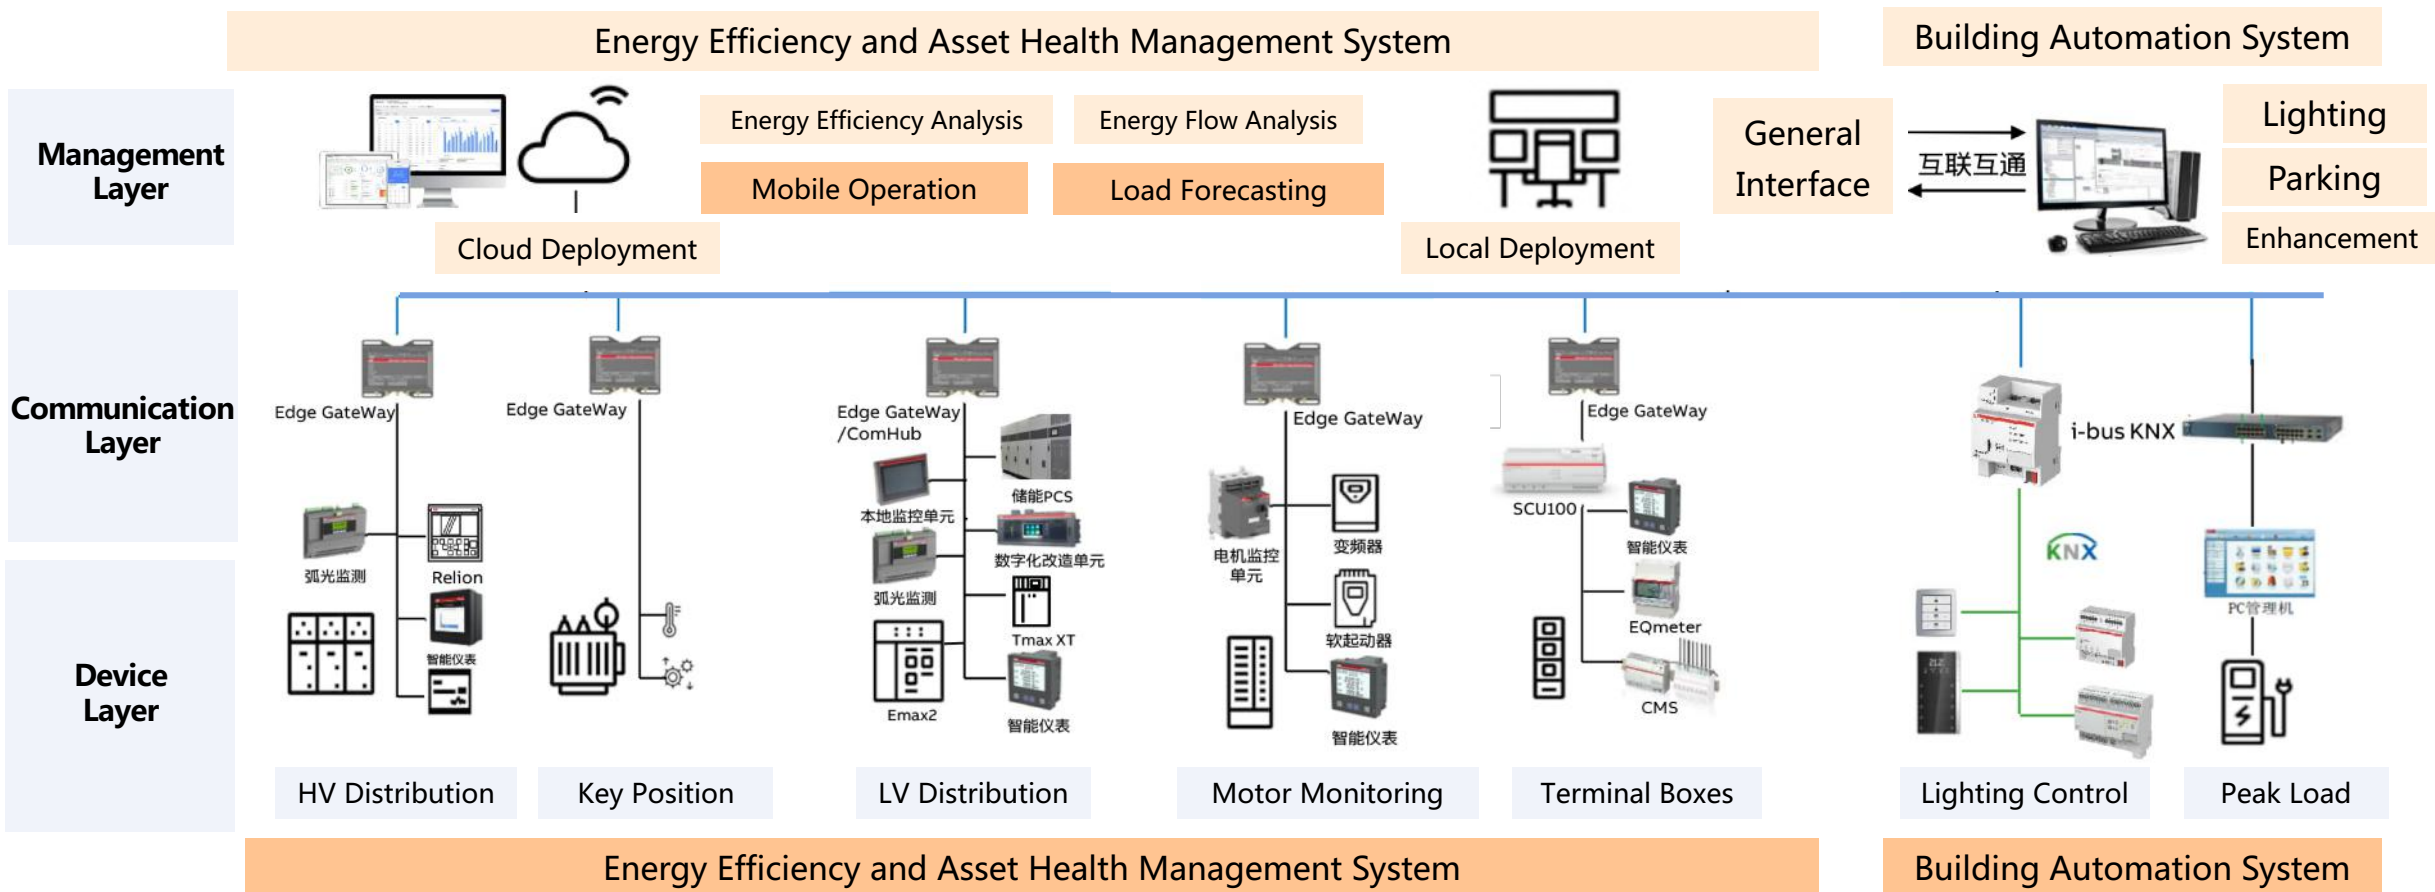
Energy Efficiency and Asset Health Management System

Building Automation System

Management Layer

Energy Efficiency Analysis

Energy Flow Analysis

Mobile Operation

Load Forecasting

Cloud Deployment

Local Deployment

General Interface

互联互通

Lighting

Parking

Enhancement

Communication Layer

Device Layer

Edge GateWay

Edge GateWay

Edge GateWay /ComHub

Edge GateWay

Edge GateWay

i-bus KNX

弧光监测

Relion

智能仪表

本地监控单元

储能PCS

数字化改造单元

弧光监测

Tmax XT

Emax2

智能仪表

电机监控单元

变频器

软起动器

智能仪表

SCU100

智能仪表

EQmeter

CMS

KNX

PC管理机

HV Distribution

Key Position

LV Distribution

Motor Monitoring

Terminal Boxes

Lighting Control

Peak Load

Energy Efficiency and Asset Health Management System

Building Automation System